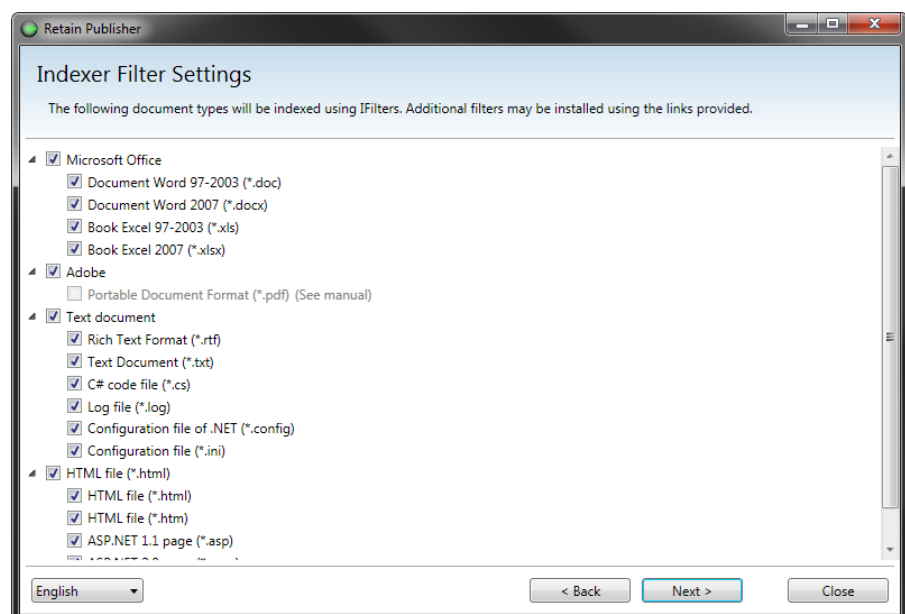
Retain Publisher

Indexer Filter Settings

The following document types will be indexed using IFilters. Additional filters may be installed using the links provided.

Microsoft Office
Document Word 97-2003 (*.doc)
Document Word 2007 (*.docx)
Book Excel 97-2003 (*.xls)
Book Excel 2007 (*.xlsx)
Adobe
Portable Document Format (*.pdf) (See manual)
Text document
Rich Text Format (*.rtf)
Text Document (*.txt)
C# code file (*.cs)
Log file (*.log)
Configuration file of .NET (*.config)
Configuration file (*.ini)
HTML file (*.html)
HTML file (*.html)
HTML file (*.htm)
ASP.NET 1.1 page (*.asp)
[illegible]

English

< Back
Next >
Close